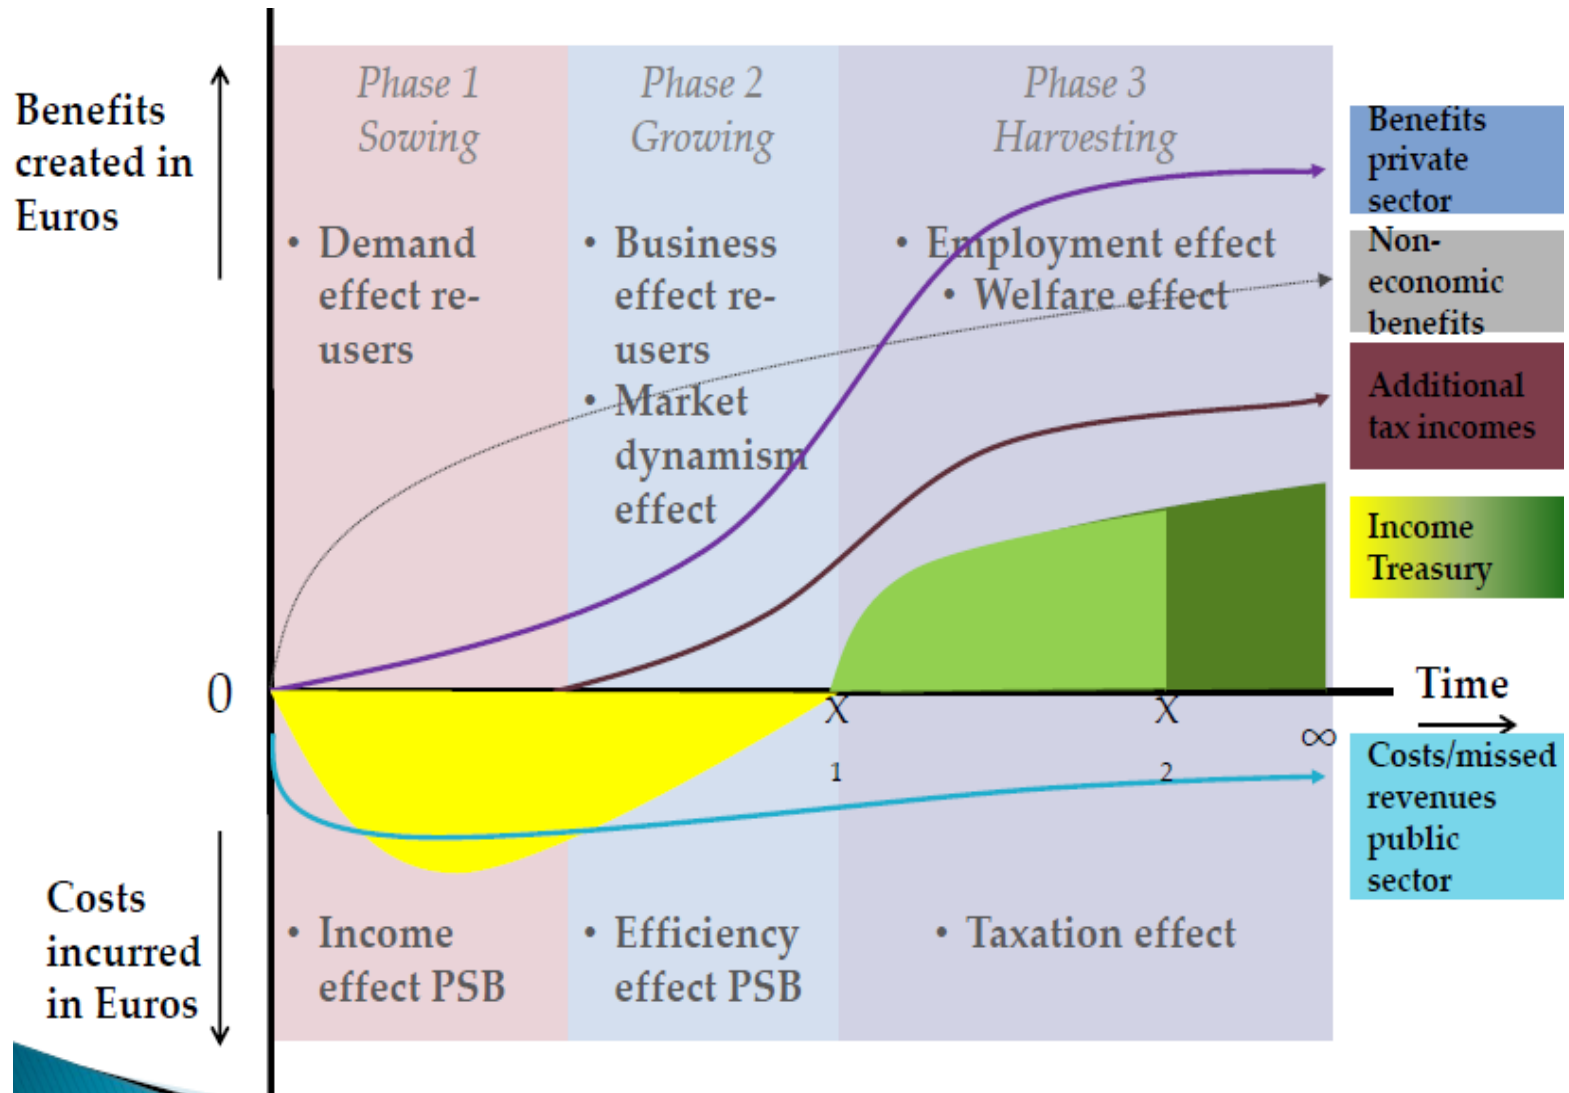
Benefits created in Euros

Phase 1
Sowing

• Demand effect re-users

Phase 2
Growing

• Business effect re-users
• Market dynamism effect

Phase 3
Harvesting

• Employment effect
• Welfare effect

Benefits private sector

Non-economic benefits

Additional tax incomes

Income Treasury

0

$X_1$

$X_2$

$\infty$

Time

Costs/missed revenues public sector

Costs incurred in Euros

• Income effect PSB

• Efficiency effect PSB

• Taxation effect